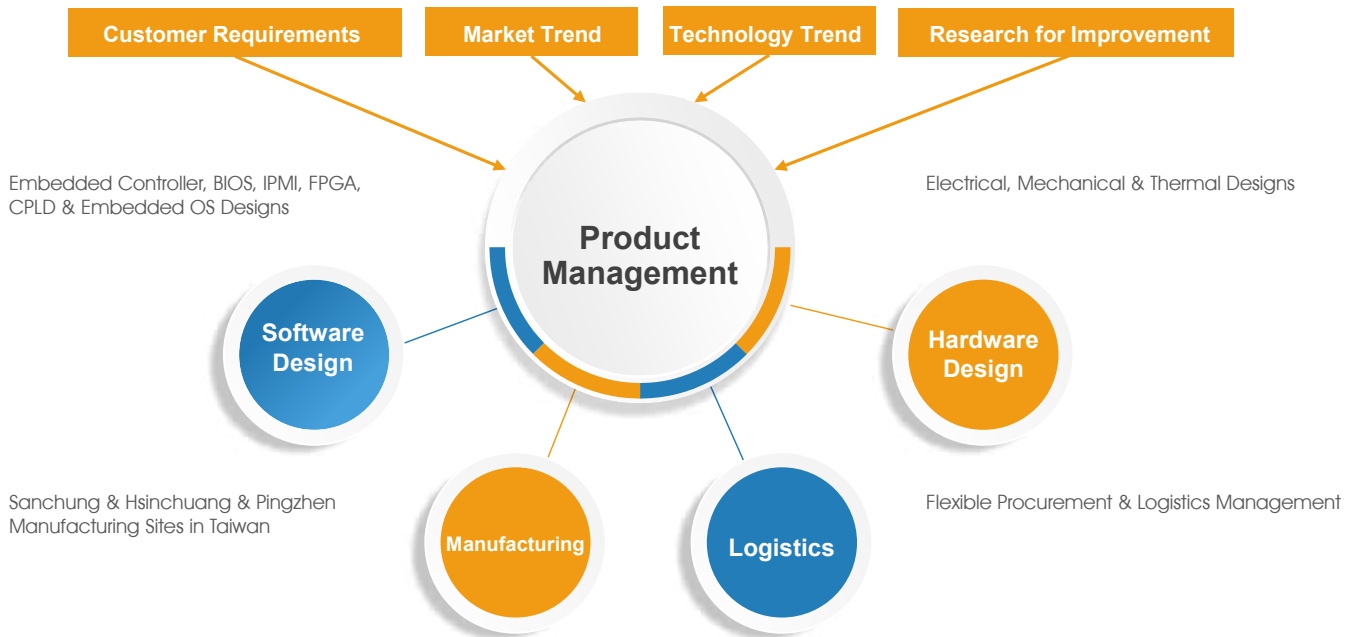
Customer Requirements

Market Trend

Technology Trend

Research for Improvement

Embedded Controller, BIOS, IPMI, FPGA, CPLD & Embedded OS Designs

Product Management

Electrical, Mechanical & Thermal Designs

Software Design

Hardware Design

Sanchung & Hsinchuang & Pingzhen Manufacturing Sites in Taiwan

Manufacturing

Logistics

Flexible Procurement & Logistics Management